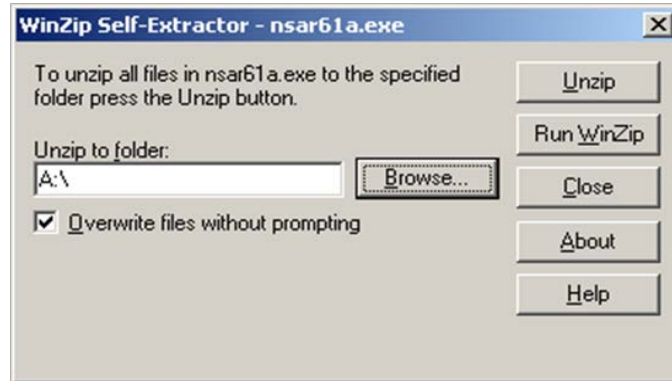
WinZip Self-Extractor - nsar61a.exe

×

To unzip all files in nsar61a.exe to the specified folder press the Unzip button.

Unzip to folder:

A:\

Browse...

Overwrite files without prompting

Unzip

Run WinZip

Close

About

Help